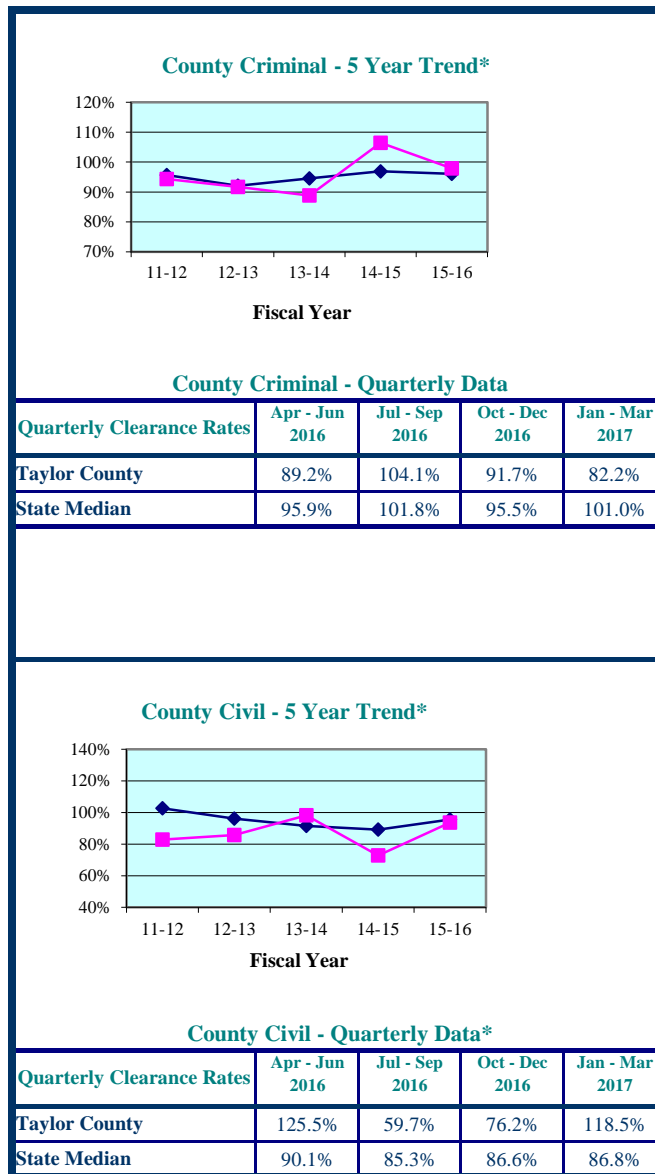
County Criminal - 5 Year Trend*

120%
110%
100%
90%
80%
70%

11-12 12-13 13-14 14-15 15-16

Fiscal Year

County Criminal - Quarterly Data

| Quarterly Clearance Rates | Apr - Jun 2016 | Jul - Sep 2016 | Oct - Dec 2016 | Jan - Mar 2017 |
|---|---|---|---|---|
| Taylor County | 89.2% | 104.1% | 91.7% | 82.2% |
| State Median | 95.9% | 101.8% | 95.5% | 101.0% |

County Civil - 5 Year Trend*

140%
120%
100%
80%
60%
40%

11-12 12-13 13-14 14-15 15-16

Fiscal Year

County Civil - Quarterly Data*

| Quarterly Clearance Rates | Apr - Jun 2016 | Jul - Sep 2016 | Oct - Dec 2016 | Jan - Mar 2017 |
|---|---|---|---|---|
| Taylor County | 125.5% | 59.7% | 76.2% | 118.5% |
| State Median | 90.1% | 85.3% | 86.6% | 86.8% |